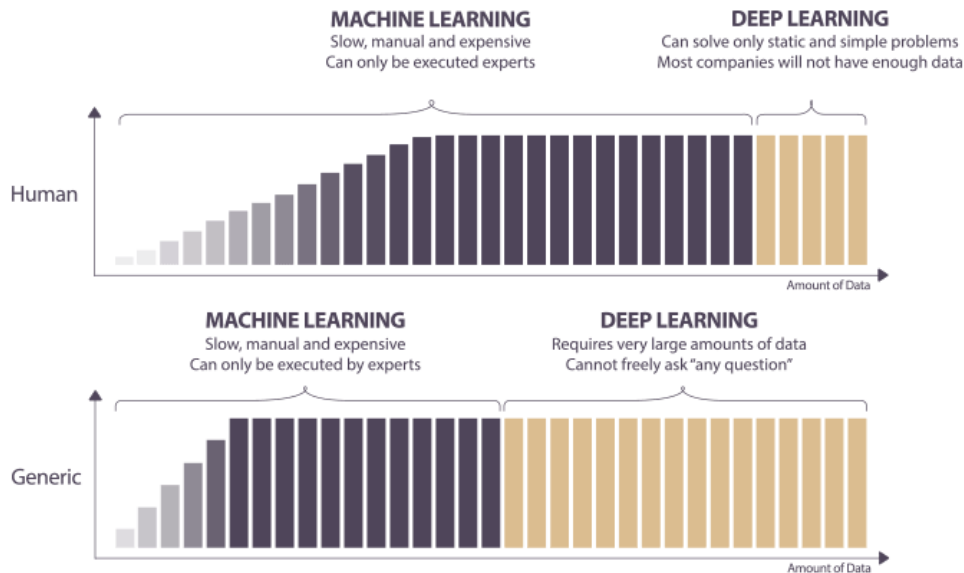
MACHINE LEARNING
Slow, manual and expensive
Can only be executed experts

DEEP LEARNING
Can solve only static and simple problems
Most companies will not have enough data

Human

Amount of Data

MACHINE LEARNING
Slow, manual and expensive
Can only be executed by experts

DEEP LEARNING
Requires very large amounts of data
Cannot freely ask "any question"

Generic

Amount of Data